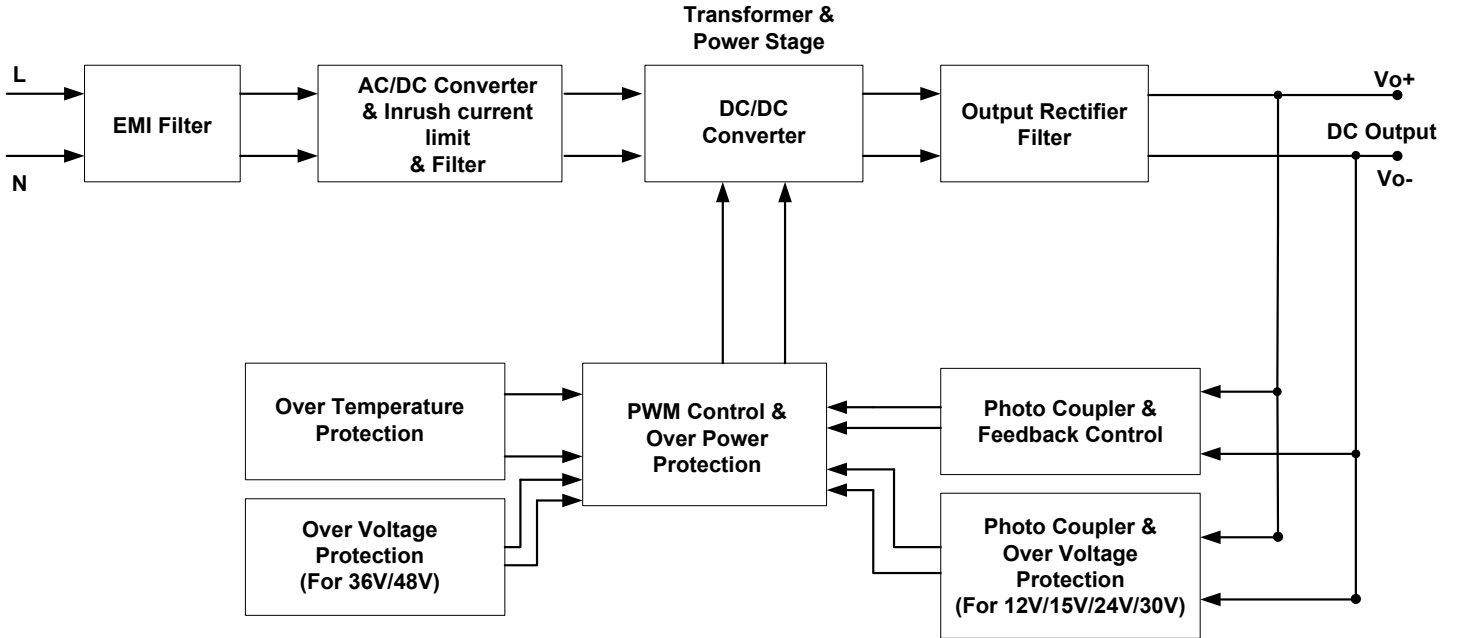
Transformer & Power Stage

L

N

EMI Filter

AC/DC Converter & Inrush current limit & Filter

DC/DC Converter

Output Rectifier Filter

Vo+

DC Output

Vo-

Over Temperature Protection

PWM Control & Over Power Protection

Photo Coupler & Feedback Control

Over Voltage Protection (For 36V/48V)

Photo Coupler & Over Voltage Protection (For 12V/15V/24V/30V)